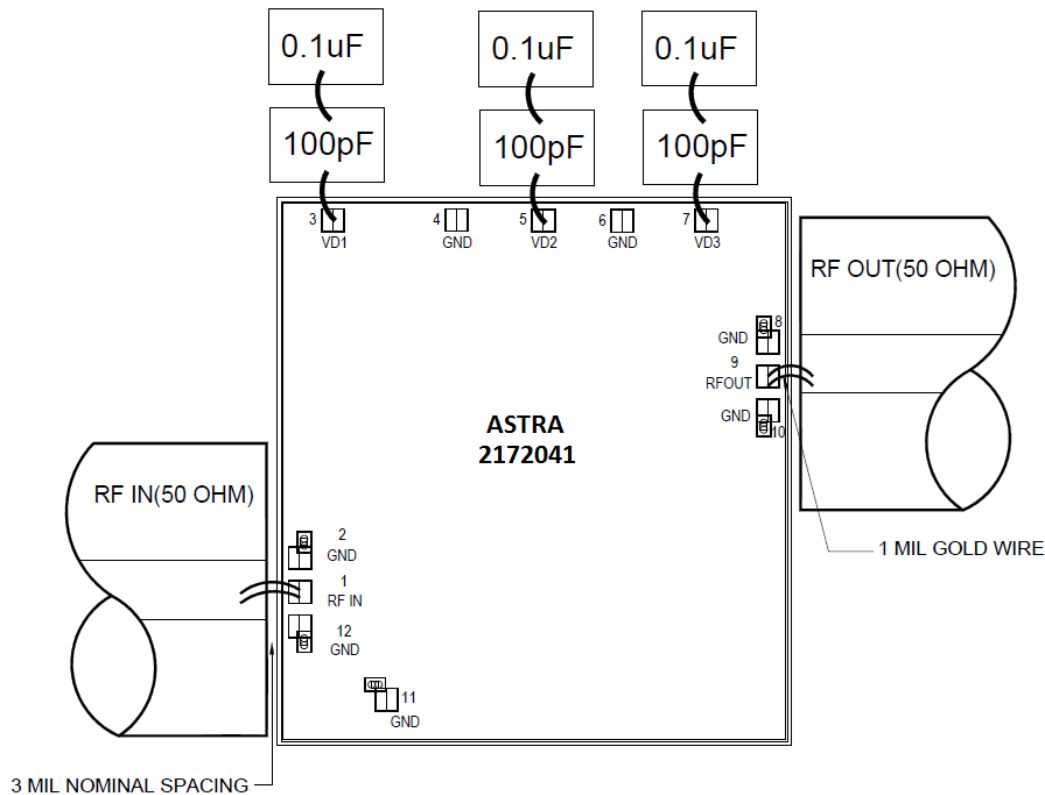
0.1uF
100pF
0.1uF
100pF
0.1uF
100pF

3 VD1
4 GND
5 VD2
6 GND
7 VD3

RF OUT(50 OHM)

8 GND
9 RFOUT
GND 10

ASTRA
2172041

RF IN(50 OHM)

2 GND
1 RF IN
12 GND
11 GND

1 MIL GOLD WIRE

3 MIL NOMINAL SPACING